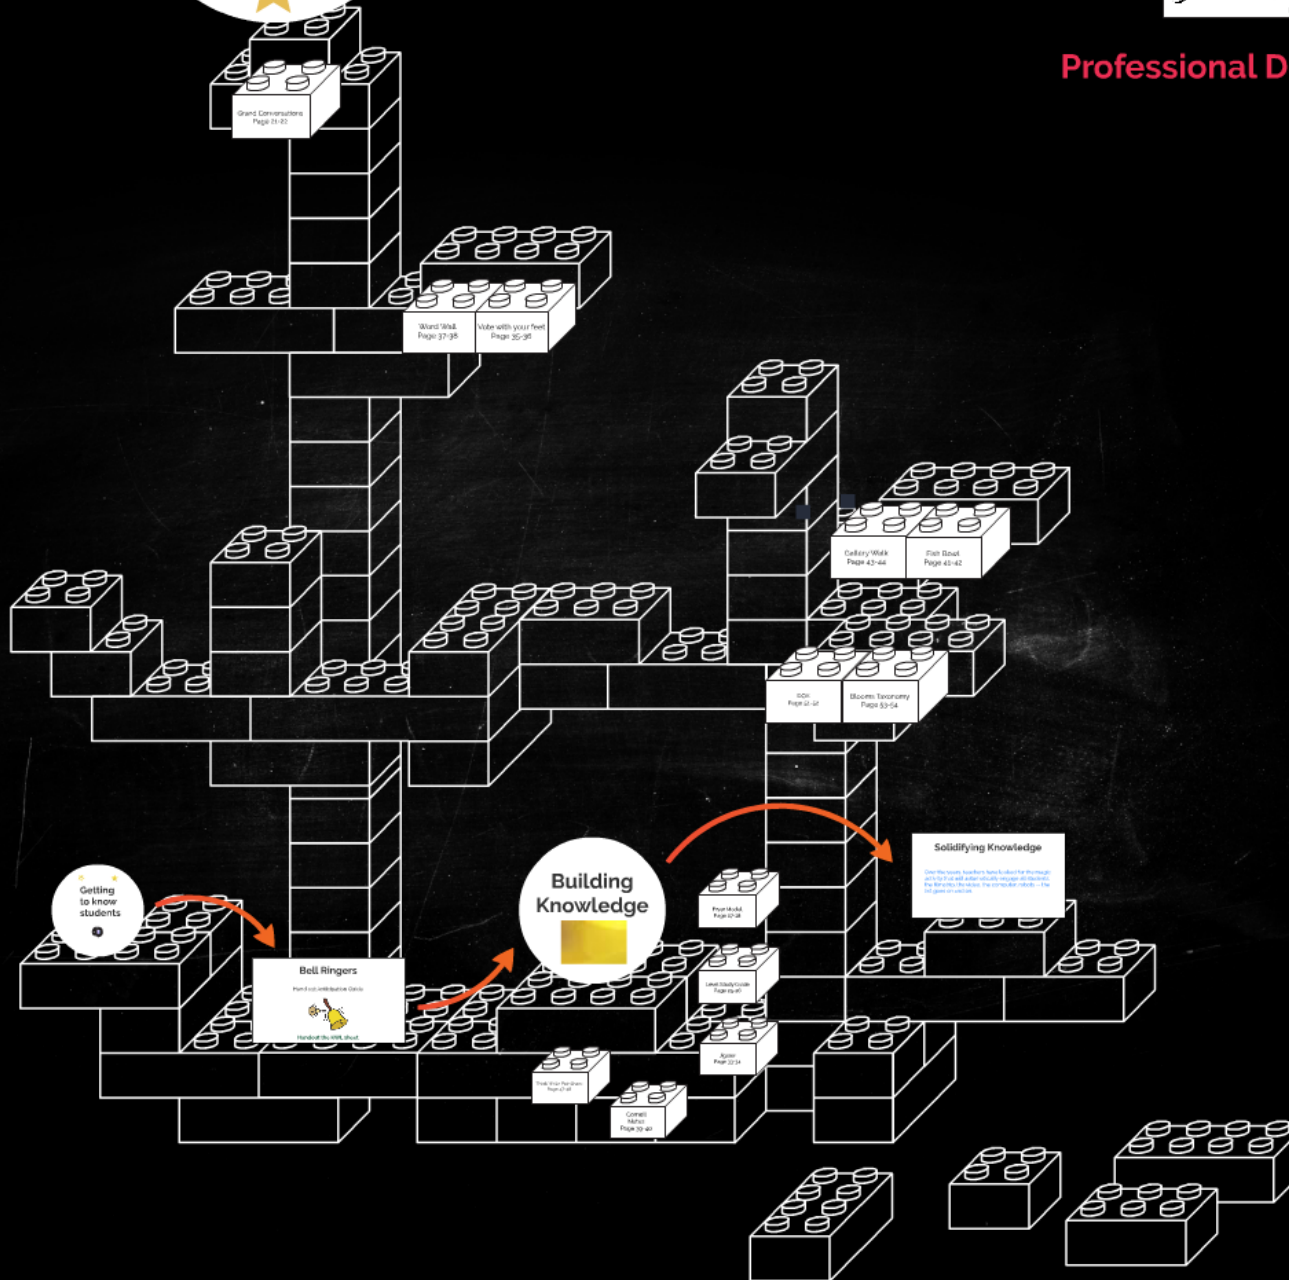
Professional D

Grand Conversations
Page 21-22

Word Wall
Page 37-38

Vote with your feet
Page 35-36

Gallery Walk
Page 43-44

Fish Bowl
Page 41-42

DOK
Page 51-52

Blooms Taxonomy
Page 53-54

Getting to know students

Bell Ringers

Hand out Anticipation Guide

Handout the KWL sheet

Building Knowledge

Frayer Model
Page 27-28

Level Study Guide
Page 45-46

Jigsaw
Page 33-34

Think Write Pair Share
Page 47-48

Cornell Notes
Page 39-40

Solidifying Knowledge

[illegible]